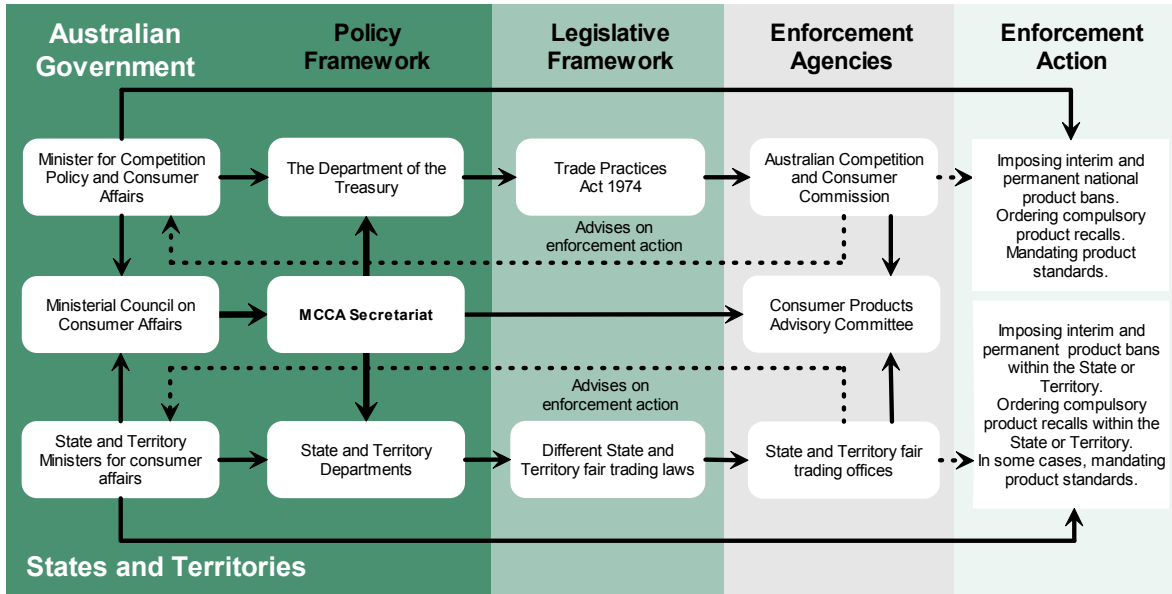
Australian Government

Policy Framework

Legislative Framework

Enforcement Agencies

Enforcement Action

Minister for Competition Policy and Consumer Affairs

The Department of the Treasury

Trade Practices Act 1974

Australian Competition and Consumer Commission

Imposing interim and permanent national product bans. Ordering compulsory product recalls. Mandating product standards.

Advises on enforcement action

Ministerial Council on Consumer Affairs

MCCA Secretariat

Consumer Products Advisory Committee

Imposing interim and permanent product bans within the State or Territory. Ordering compulsory product recalls within the State or Territory. In some cases, mandating product standards.

Advises on enforcement action

State and Territory Ministers for consumer affairs

State and Territory Departments

Different State and Territory fair trading laws

State and Territory fair trading offices

States and Territories